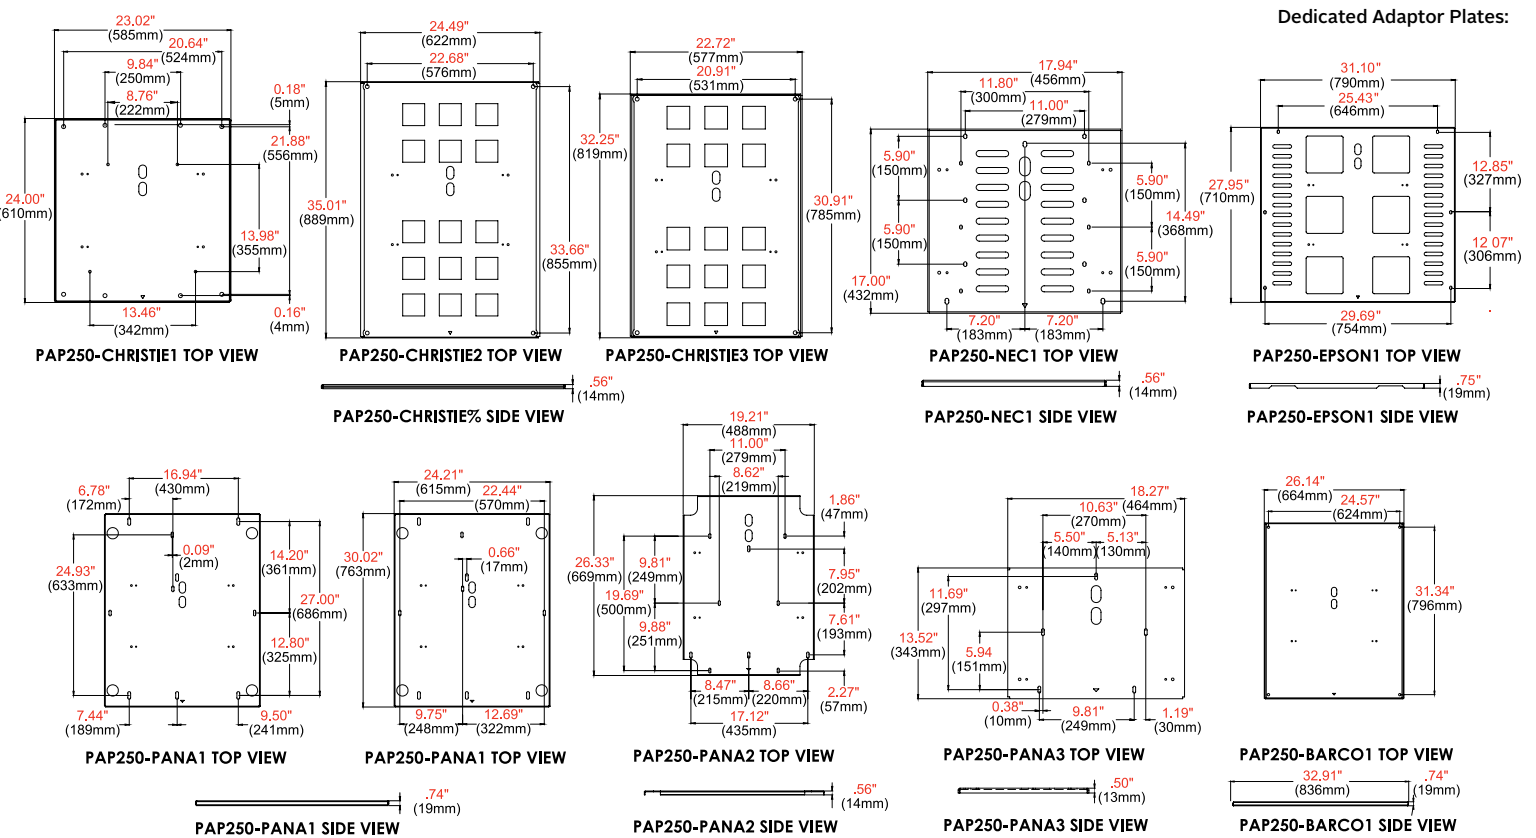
Dedicated Adaptor Plates:

23.02"
(585mm)
20.64"
(524mm)
9.84"
(250mm)
8.76"
(222mm)
0.18"
(5mm)
21.88"
(556mm)
24.00"
(610mm)
13.98"
(355mm)
13.46"
(342mm)
0.16"
(4mm)
PAP250-CHRISTIE1 TOP VIEW

24.49"
(622mm)
22.68"
(576mm)
35.01"
(889mm)
33.66"
(855mm)
PAP250-CHRISTIE2 TOP VIEW

22.72"
(577mm)
20.91"
(531mm)
32.25"
(819mm)
30.91"
(785mm)
PAP250-CHRISTIE3 TOP VIEW

.56"
(14mm)
PAP250-CHRISTIE% SIDE VIEW

17.94"
(456mm)
11.80"
(300mm)
11.00"
(279mm)
5.90"
(150mm)
5.90"
(150mm)
5.90"
(150mm)
14.49"
(368mm)
5.90"
(150mm)
17.00"
(432mm)
7.20"
(183mm)
7.20"
(183mm)
PAP250-NEC1 TOP VIEW

.56"
(14mm)
PAP250-NEC1 SIDE VIEW

31.10"
(790mm)
25.43"
(646mm)
27.95"
(710mm)
12.85"
(327mm)
12 07"
(306mm)
29.69"
(754mm)
PAP250-EPSON1 TOP VIEW

.75"
(19mm)
PAP250-EPSON1 SIDE VIEW

6.78"
(172mm)
16.94"
(430mm)
0.09"
(2mm)
24.93"
(633mm)
14.20"
(361mm)
27.00"
(686mm)
12.80"
(325mm)
7.44"
(189mm)
9.50"
(241mm)
PAP250-PANA1 TOP VIEW

24.21"
(615mm)
22.44"
(570mm)
30.02"
(763mm)
0.66"
(17mm)
9.75"
(248mm)
12.69"
(322mm)
PAP250-PANA1 TOP VIEW

.74"
(19mm)
PAP250-PANA1 SIDE VIEW

19.21"
(488mm)
11.00"
(279mm)
8.62"
(219mm)
1.86"
(47mm)
26.33"
(669mm)
9.81"
(249mm)
19.69"
(500mm)
9.88"
(251mm)
7.95"
(202mm)
7.61"
(193mm)
8.47"
(215mm)
8.66"
(220mm)
17.12"
(435mm)
2.27"
(57mm)
PAP250-PANA2 TOP VIEW

.56"
(14mm)
PAP250-PANA2 SIDE VIEW

18.27"
(464mm)
10.63"
(270mm)
5.50"
(140mm)
5.13"
(130mm)
11.69"
(297mm)
13.52"
(343mm)
5.94
(151mm)
0.38"
(10mm)
9.81"
(249mm)
1.19"
(30mm)
PAP250-PANA3 TOP VIEW

.50"
(13mm)
PAP250-PANA3 SIDE VIEW

26.14"
(664mm)
24.57"
(624mm)
31.34"
(796mm)
PAP250-BARCO1 TOP VIEW

32.91"
(836mm)
.74"
(19mm)
PAP250-BARCO1 SIDE VIEW